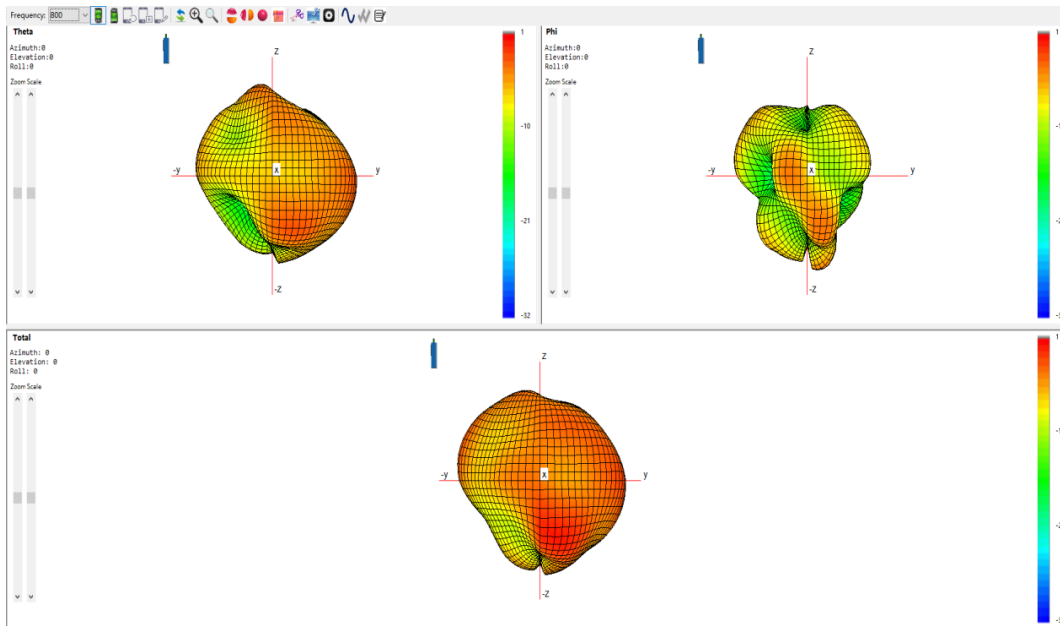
Frequency: 800

Theta
Azimuth:0
Elevation:0
Roll:0
Zoom Scale

Z
-y
x
y
-Z

1
-10
-21
-32

Phi
Azimuth:0
Elevation:0
Roll:0
Zoom Scale

Z
-y
x
y
-Z

1
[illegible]
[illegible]
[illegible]

Total
Azimuth: 0
Elevation: 0
Roll: 0
Zoom Scale

Z
-y
x
y
-Z

1
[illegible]
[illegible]
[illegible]